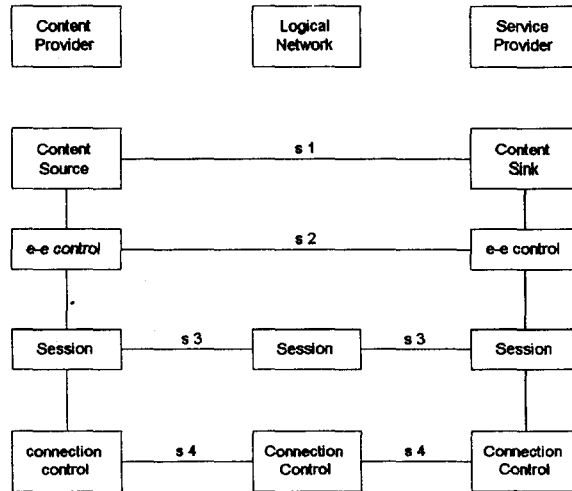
Content Provider

Logical Network

Service Provider

Content Source

s 1

Content Sink

e-e control

s 2

e-e control

Session

s 3

Session

s 3

Session

connection control

s 4

Connection Control

s 4

Connection Control